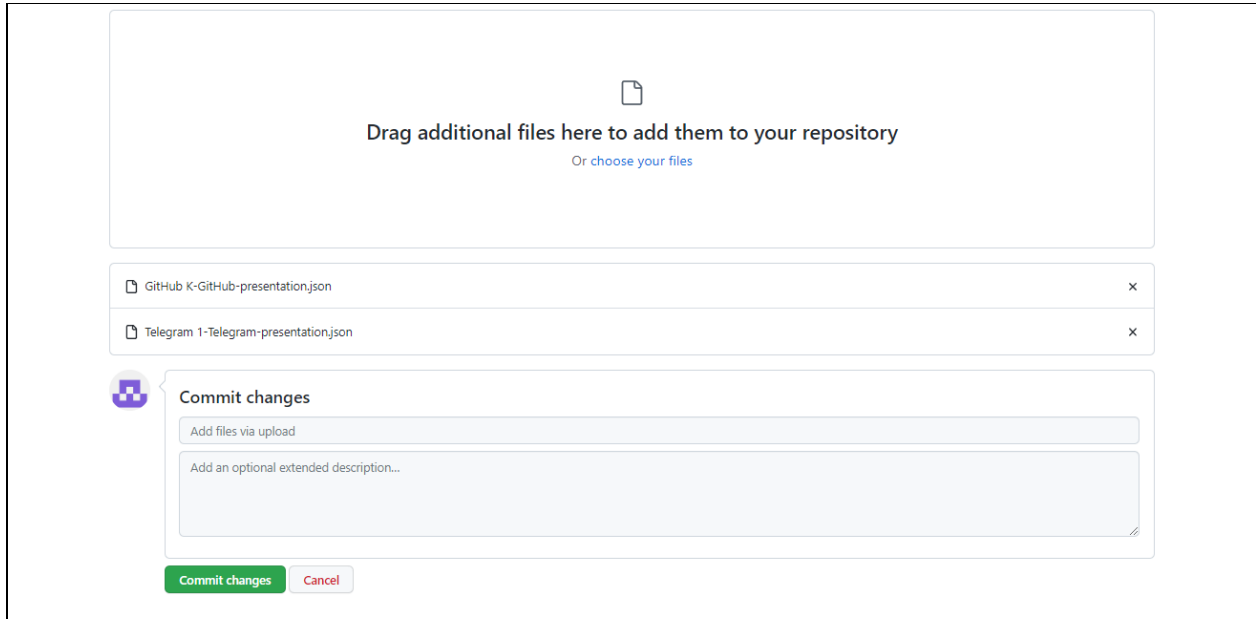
Drag additional files here to add them to your repository

Or choose your files

GitHub K-GitHub-presentation.json ×

Telegram 1-Telegram-presentation.json ×

Commit changes

Add files via upload

Add an optional extended description...

Commit changes Cancel